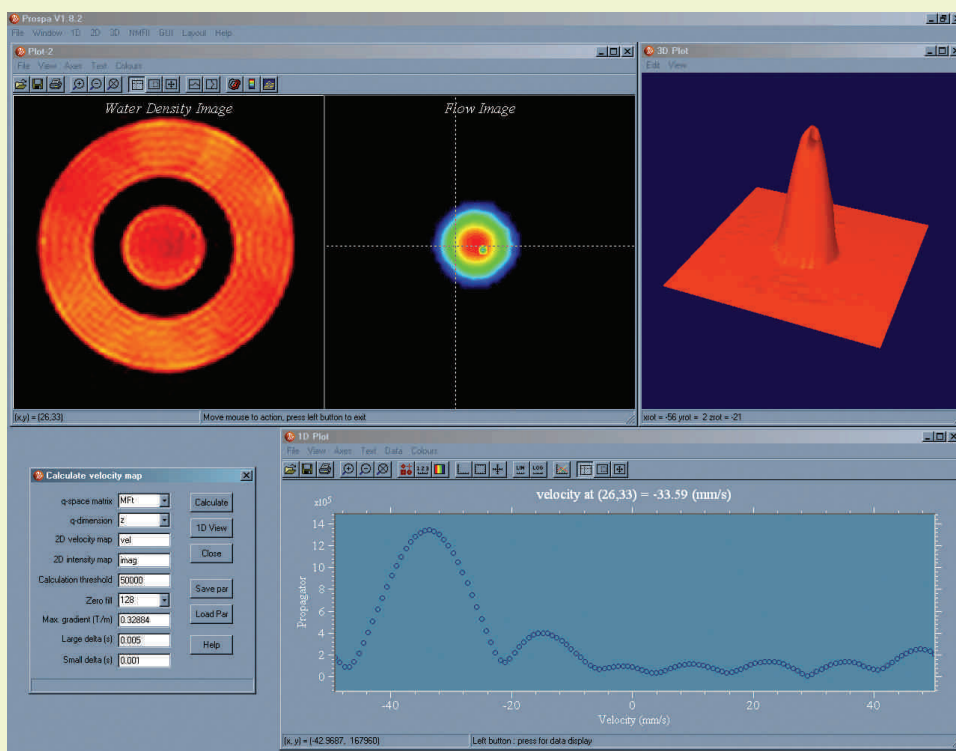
Prospa V1.8.2
File Window 1D 2D 3D NMRI GUI Layout Help

Plot-2
File View Axes Text Colours

Water Density Image

Flow Image

(x,y) = (26,33)
Move mouse to action, press left button to exit

3D Plot
Edit View

xrot = -56 yrot = 2 zrot = -21

Calculate velocity map
q-space matrix MFt
q-dimension z
2D velocity map vel
2D intensity map mag
Calculation threshold 50000
Zero fill 128
Max. gradient (T/m) 0.32884
Large delta (s) 0.005
Small delta (s) 0.001
Calculate
1D View
Close
Save par
Load Par
Help

1D Plot
File View Axes Text Data Colours

velocity at (26,33) = -33.59 (mm/s)

$x10^5$
14
12
10
8
6
4
2
0
Propagator

-40
-20
0
20
40
Velocity (mm/s)

(x, y) = (-42.9687, 167960)
Left button : press for data display